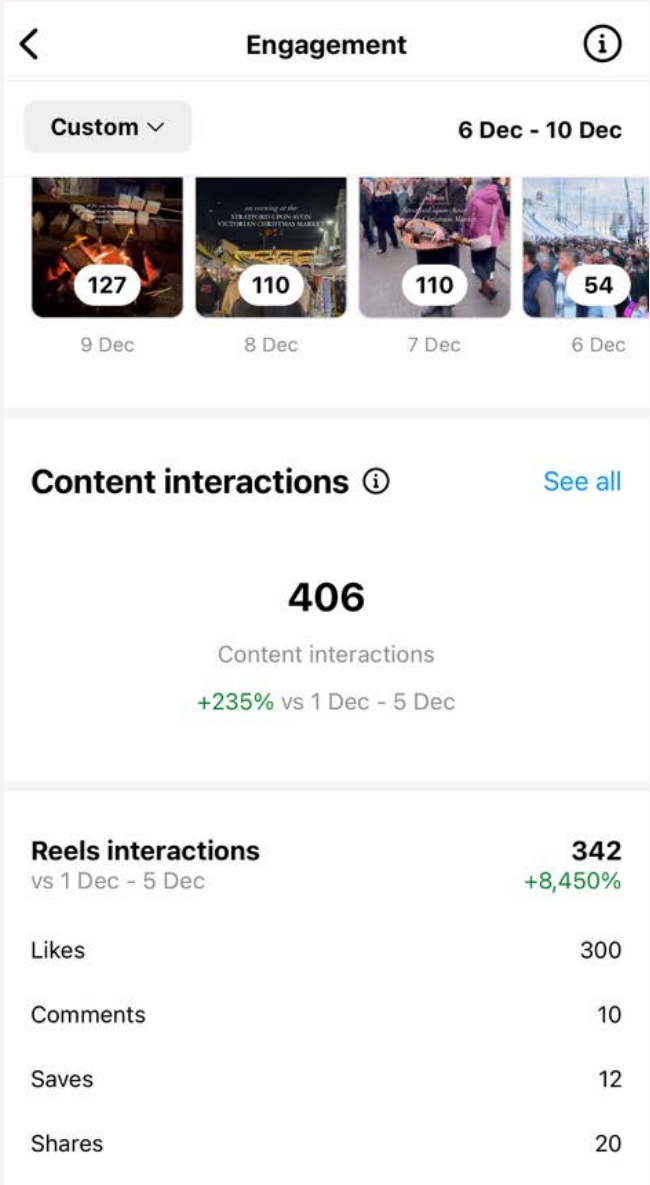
Engagement

Custom

6 Dec - 10 Dec

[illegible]

127

9 Dec

an evening at the STRATFORD UPON AVON VICTORIAN CHRISTMAS MARKET

110

8 Dec

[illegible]

110

7 Dec

54

6 Dec

Content interactions

See all

406

Content interactions

+235% vs 1 Dec - 5 Dec

Reels interactions
vs 1 Dec - 5 Dec

342
+8,450%

| | |
|---|---|
| Likes | 300 |
| Comments | 10 |
| Saves | 12 |
| Shares | 20 |